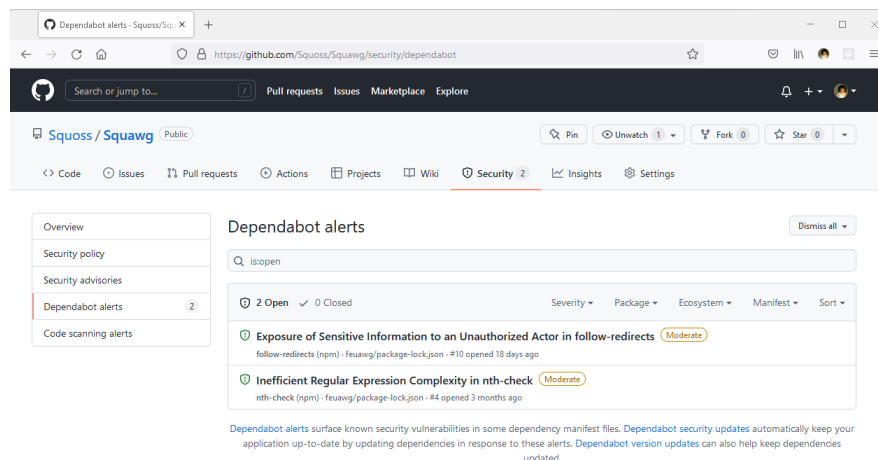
Dependabot alerts - Squoss/Squ ×  +

https://github.com/Squoss/Squawg/security/dependabot

Search or jump to... / Pull requests Issues Marketplace Explore

Squoss / Squawg Public

Pin  Unwatch 1  Fork 0  Star 0

Code  Issues  Pull requests  Actions  Projects  Wiki  Security 2  Insights  Settings

Overview
Security policy
Security advisories
Dependabot alerts 2
Code scanning alerts

Dependabot alerts

Dismiss all

is:open

2 Open  0 Closed  Severity  Package  Ecosystem  Manifest  Sort

Exposure of Sensitive Information to an Unauthorized Actor in follow-redirects Moderate
follow-redirects (npm) · feuawg/package-lock.json · #10 opened 18 days ago

Inefficient Regular Expression Complexity in nth-check Moderate
nth-check (npm) · feuawg/package-lock.json · #4 opened 3 months ago

Dependabot alerts surface known security vulnerabilities in some dependency manifest files. Dependabot security updates automatically keep your application up-to-date by updating dependencies in response to these alerts. Dependabot version updates can also help keep dependencies updated.